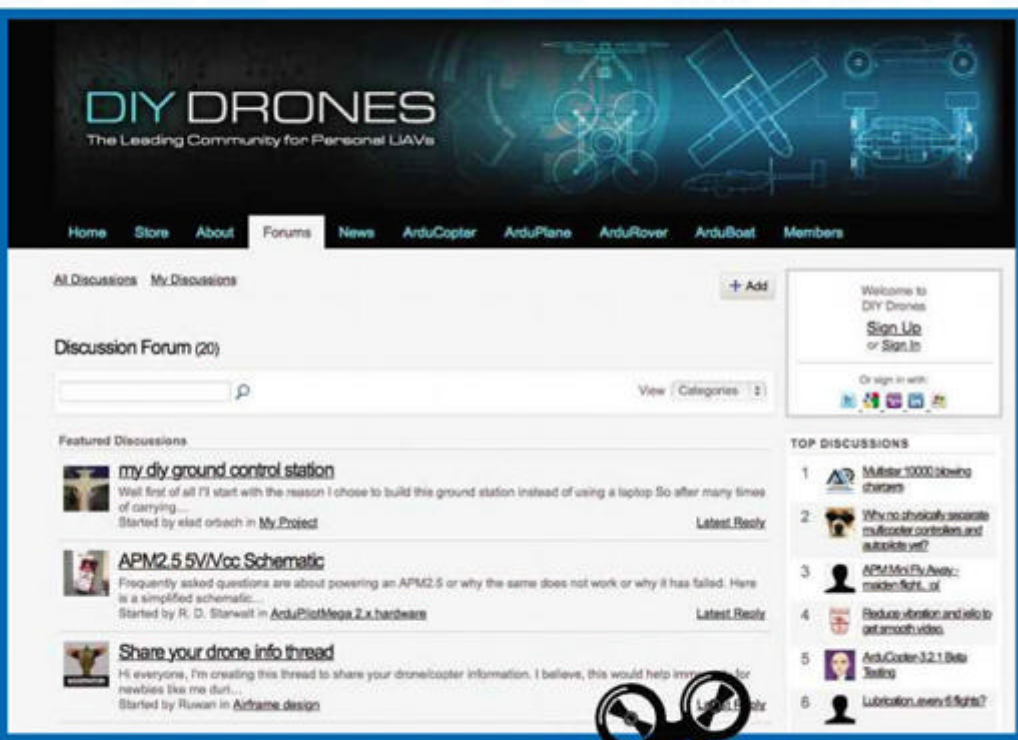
DIY DRONES

The Leading Community for Personal UAVs

Home Store About Forums News ArduCopter ArduPlane ArduRover ArduBoat Members

All Discussions My Discussions

+ Add

Welcome to DIY Drones

Sign Up
or Sign In

Or sign in with:

Discussion Forum (20)

View Categories

Featured Discussions

my diy ground control station

Well first of all I'll start with the reason I chose to build this ground station instead of using a laptop So after many times of carrying...

Started by elad orbach in My Project

Latest Reply

APM2.5 5V/Vcc Schematic

Frequently asked questions are about powering an APM2.5 or why the same does not work or why it has failed. Here is a simplified schematic...

Started by R. D. Starwalt in ArduPilotMega 2.x hardware

Latest Reply

Share your drone info thread

Hi everyone, I'm creating this thread to share your drone/copter information. I believe, this would help imp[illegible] for newbies like me duri...

Started by Ruwan in Airframe design

L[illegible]ply

TOP DISCUSSIONS

1 Multistar 10000 blowing chargers

2 Why no physically separate multicopter controllers and autopilots yet?

3 APM Mini Fly Away - maiden flight... :o(

4 Reduce vibration and jello to get smooth video.

5 ArduCopter-3.2.1 Beta Testing

6 Lubrication, every 6 flights?